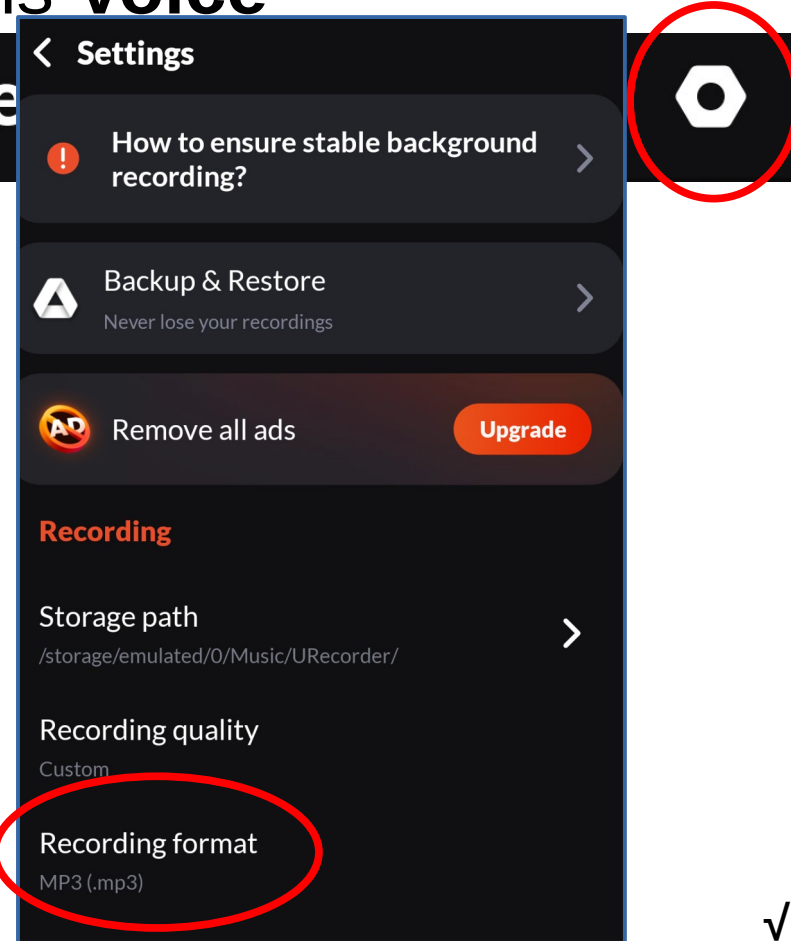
Settings

How to ensure stable background recording?

Backup & Restore
Never lose your recordings

Remove all ads
Upgrade

Recording

Storage path
/storage/emulated/0/Music/URecorder/

Recording quality
Custom

Recording format
MP3 (.mp3)